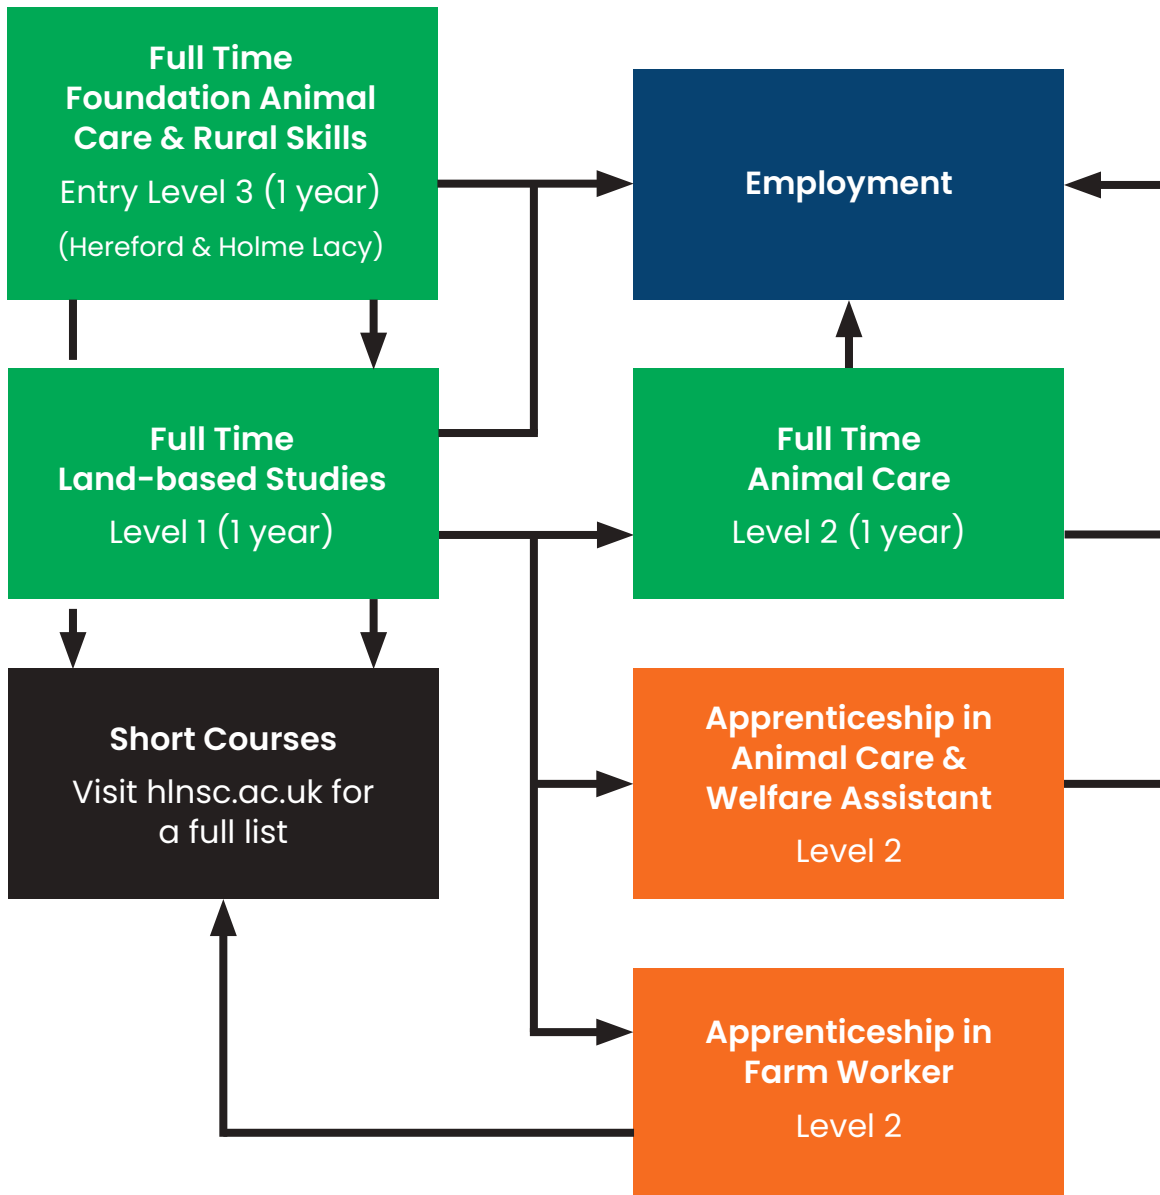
Full Time
Foundation Animal Care & Rural Skills
Entry Level 3 (1 year)
(Hereford & Holme Lacy)

Employment

Full Time
Land-based Studies
Level 1 (1 year)

Full Time
Animal Care
Level 2 (1 year)

Short Courses
Visit hlnsc.ac.uk for a full list

Apprenticeship in Animal Care & Welfare Assistant
Level 2

Apprenticeship in Farm Worker
Level 2